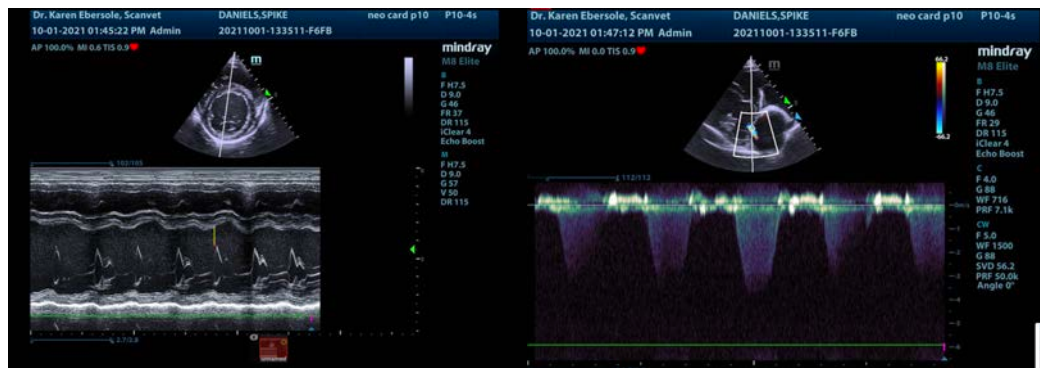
Dr. Karen Ebersole, Scanvet
DANIELS,SPIKE
neo card p10
P10-4s
10-01-2021 01:45:22 PM Admin
20211001-133511-F6FB
AP 100.0% MI 0.6 TIS 0.9

mindray
M8 Elite
B
F H7.5
D 9.0
G 46
FR 37
DR 115
iClear 4
Echo Boost
M
F H7.5
D 9.0
G 57
V 50
DR 115

Dr. Karen Ebersole, Scanvet
DANIELS,SPIKE
neo card p10
P10-4s
10-01-2021 01:47:12 PM Admin
20211001-133511-F6FB
AP 100.0% MI 0.0 TIS 0.9

mindray
M8 Elite
66.2
-66.2
B
F H7.5
D 9.0
G 46
FR 29
DR 115
iClear 4
Echo Boost
C
F 4.0
G 88
WF 716
PRF 7.1k
CW
F 5.0
WF 1500
G 88
SVD 56.2
PRF 50.0k
Angle 0°